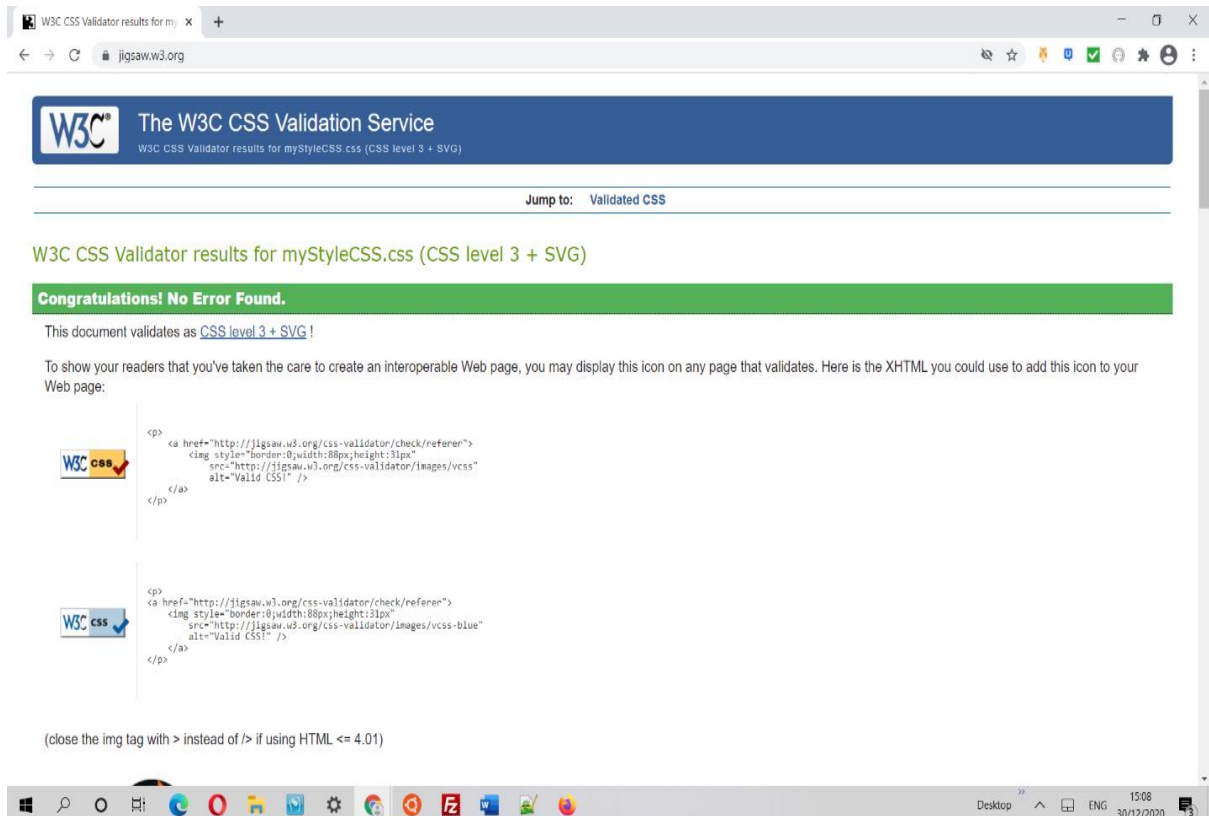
W3C CSS Validator results for my ×

jigsaw.w3.org

W3C

The W3C CSS Validation Service

W3C CSS Validator results for myStyleCSS.css (CSS level 3 + SVG)

Jump to: Validated CSS

W3C CSS Validator results for myStyleCSS.css (CSS level 3 + SVG)

Congratulations! No Error Found.

This document validates as CSS level 3 + SVG !

To show your readers that you've taken the care to create an interoperable Web page, you may display this icon on any page that validates. Here is the XHTML you could use to add this icon to your Web page:

W3C css

<p>
<a href="http://jigsaw.w3.org/css-validator/check/referer">
<img style="border:0;width:88px;height:31px"
src="http://jigsaw.w3.org/css-validator/images/vcss"
alt="Valid CSS!" />
</a>
</p>

W3C css

<p>
<a href="http://jigsaw.w3.org/css-validator/check/referer">
<img style="border:0;width:88px;height:31px"
src="http://jigsaw.w3.org/css-validator/images/vcss-blue"
alt="Valid CSS!" />
</a>
</p>

(close the img tag with > instead of /> if using HTML <= 4.01)

Desktop ENG 15:08 30/12/2020